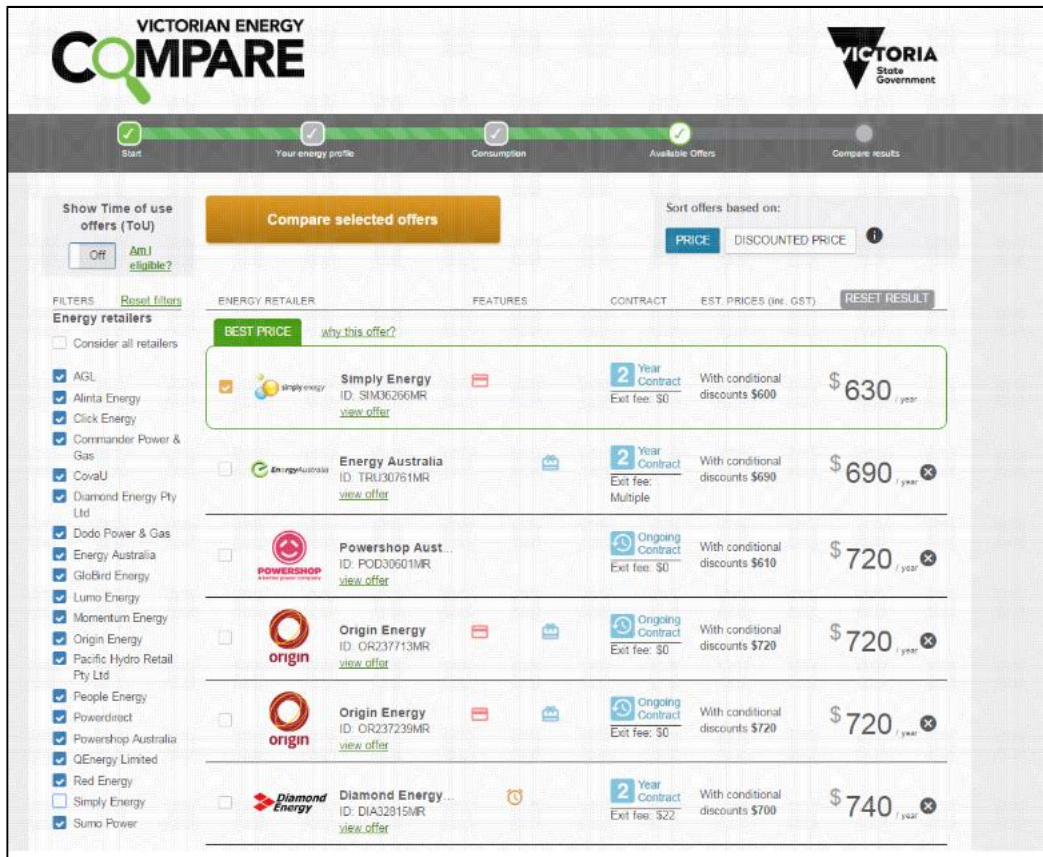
VICTORIAN ENERGY
COMPARE

VICTORIA
State
Government

Start
Your energy profile
Consumption
Available Offers
Compare results

Show Time of use offers (ToU)
Off
Am I eligible?

Compare selected offers

Sort offers based on:
PRICE
DISCOUNTED PRICE

FILTERS
Reset filters
Energy retailers
Consider all retailers
AGL
Alinta Energy
Click Energy
Commander Power & Gas
CovaU
Diamond Energy Pty Ltd
Dodo Power & Gas
Energy Australia
GloBird Energy
Lumo Energy
Momentum Energy
Origin Energy
Pacific Hydro Retail Pty Ltd
People Energy
Powerdirect
Powershop Australia
QEnergy Limited
Red Energy
Simply Energy
Sumo Power

ENERGY RETAILER
FEATURES
CONTRACT
EST. PRICES (inc. GST)
RESET RESULT

BEST PRICE
why this offer?

simply energy
Simply Energy
ID: SIM36266MR
view offer
2 Year Contract
Exit fee: $0
With conditional discounts $600
$630 / year

EnergyAustralia
Energy Australia
ID: TRU30761MR
view offer
2 Year Contract
Exit fee: Multiple
With conditional discounts $690
$690 / year

POWERSHOP
Powershop Aust...
ID: POD30601MR
view offer
Ongoing Contract
Exit fee: $0
With conditional discounts $610
$720 / year

origin
Origin Energy
ID: OR237713MR
view offer
Ongoing Contract
Exit fee: $0
With conditional discounts $720
$720 / year

origin
Origin Energy
ID: OR237239MR
view offer
Ongoing Contract
Exit fee: $0
With conditional discounts $720
$720 / year

Diamond Energy
Diamond Energy...
ID: DIA32815MR
view offer
2 Year Contract
Exit fee: $22
With conditional discounts $700
$740 / year